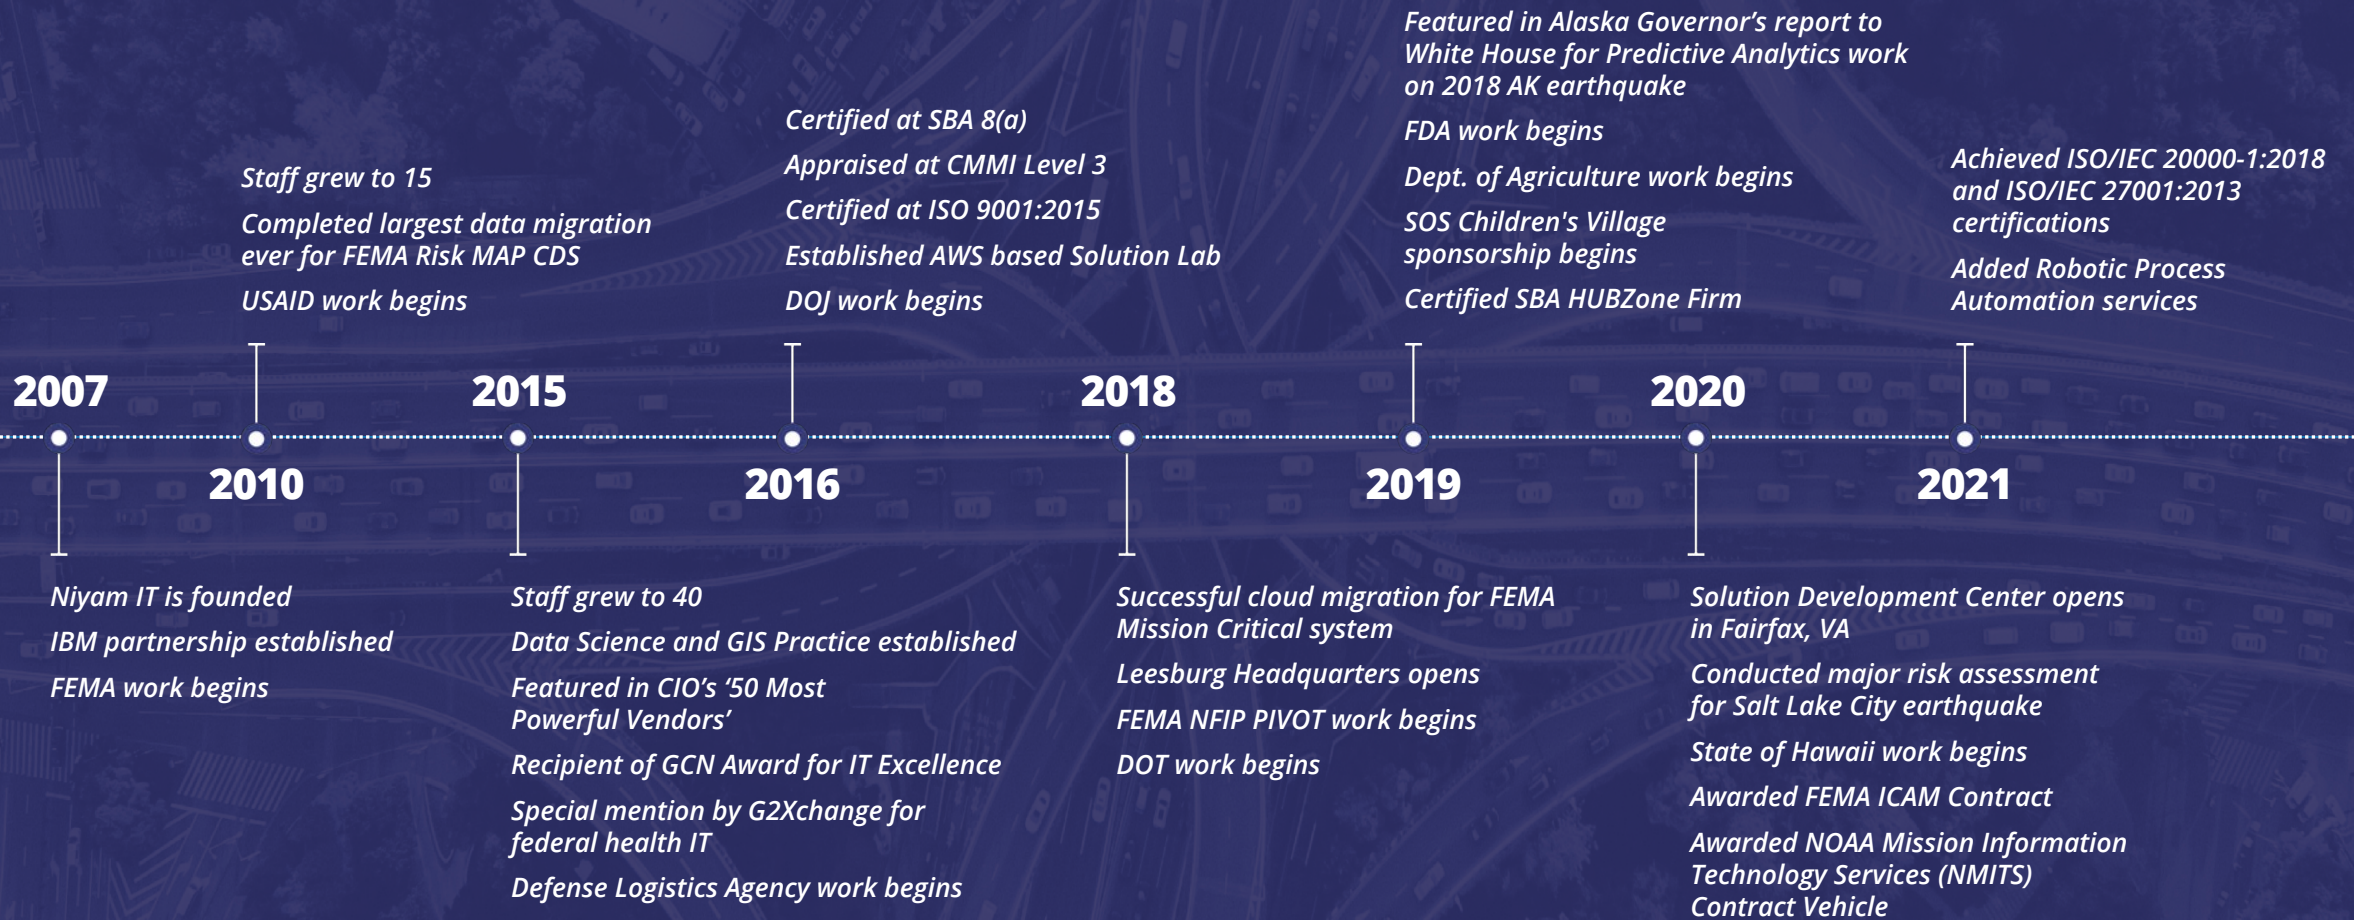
2007

Niyam IT is founded

IBM partnership established

FEMA work begins

2010

Staff grew to 15

Completed largest data migration ever for FEMA Risk MAP CDS

USAID work begins

2015

Staff grew to 40

Data Science and GIS Practice established

Featured in CIO’s ‘50 Most Powerful Vendors’

Recipient of GCN Award for IT Excellence

Special mention by G2Xchange for federal health IT

Defense Logistics Agency work begins

2016

Certified at SBA 8(a)

Appraised at CMMI Level 3

Certified at ISO 9001:2015

Established AWS based Solution Lab

DOJ work begins

2018

Successful cloud migration for FEMA Mission Critical system

Leesburg Headquarters opens

FEMA NFIP PIVOT work begins

DOT work begins

2019

Featured in Alaska Governor’s report to White House for Predictive Analytics work on 2018 AK earthquake

FDA work begins

Dept. of Agriculture work begins

SOS Children's Village sponsorship begins

Certified SBA HUBZone Firm

2020

Solution Development Center opens in Fairfax, VA

Conducted major risk assessment for Salt Lake City earthquake

State of Hawaii work begins

Awarded FEMA ICAM Contract

Awarded NOAA Mission Information Technology Services (NMITS) Contract Vehicle

2021

Achieved ISO/IEC 20000-1:2018 and ISO/IEC 27001:2013 certifications

Added Robotic Process Automation services